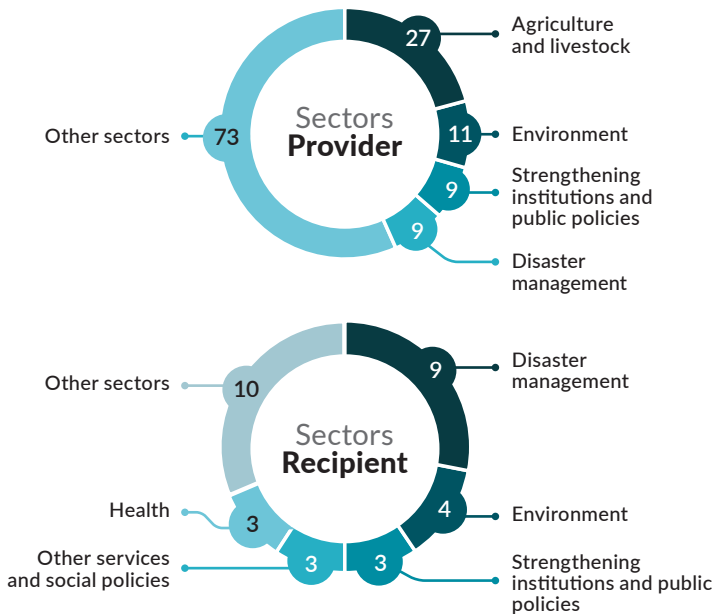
Sectors
Provider

27 Agriculture and livestock

11 Environment

9 Strengthening institutions and public policies

9 Disaster management

Other sectors 73

Sectors
Recipient

9 Disaster management

4 Environment

3 Strengthening institutions and public policies

Other sectors 10

Health 3

Other services and social policies 3